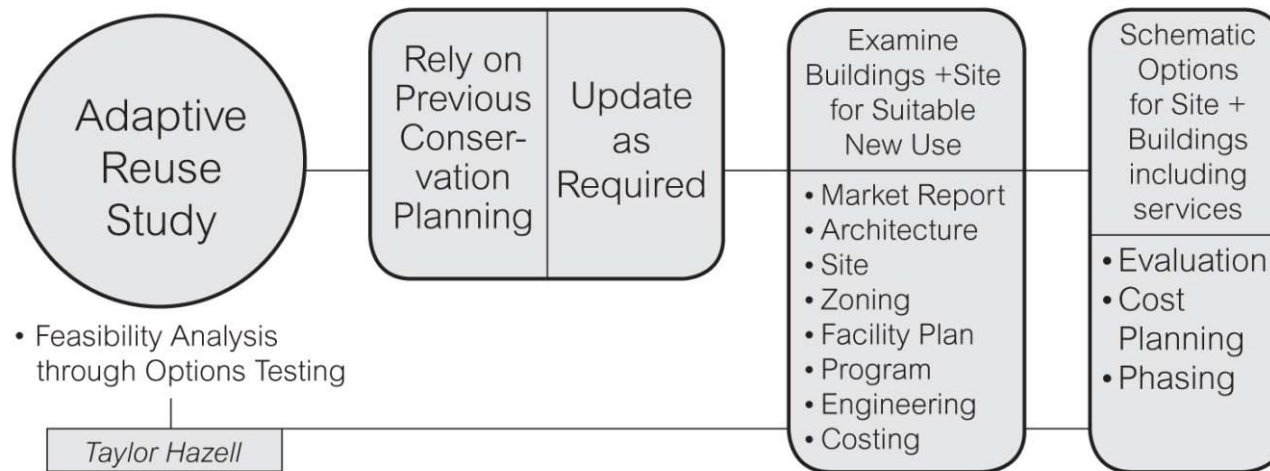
Adaptive Reuse Study

• Feasibility Analysis through Options Testing

Taylor Hazell

Rely on Previous Conservation Planning

Update as Required

Examine Buildings +Site for Suitable New Use

• Market Report
• Architecture
• Site
• Zoning
• Facility Plan
• Program
• Engineering
• Costing

Schematic Options for Site + Buildings including services

• Evaluation
• Cost Planning
• Phasing